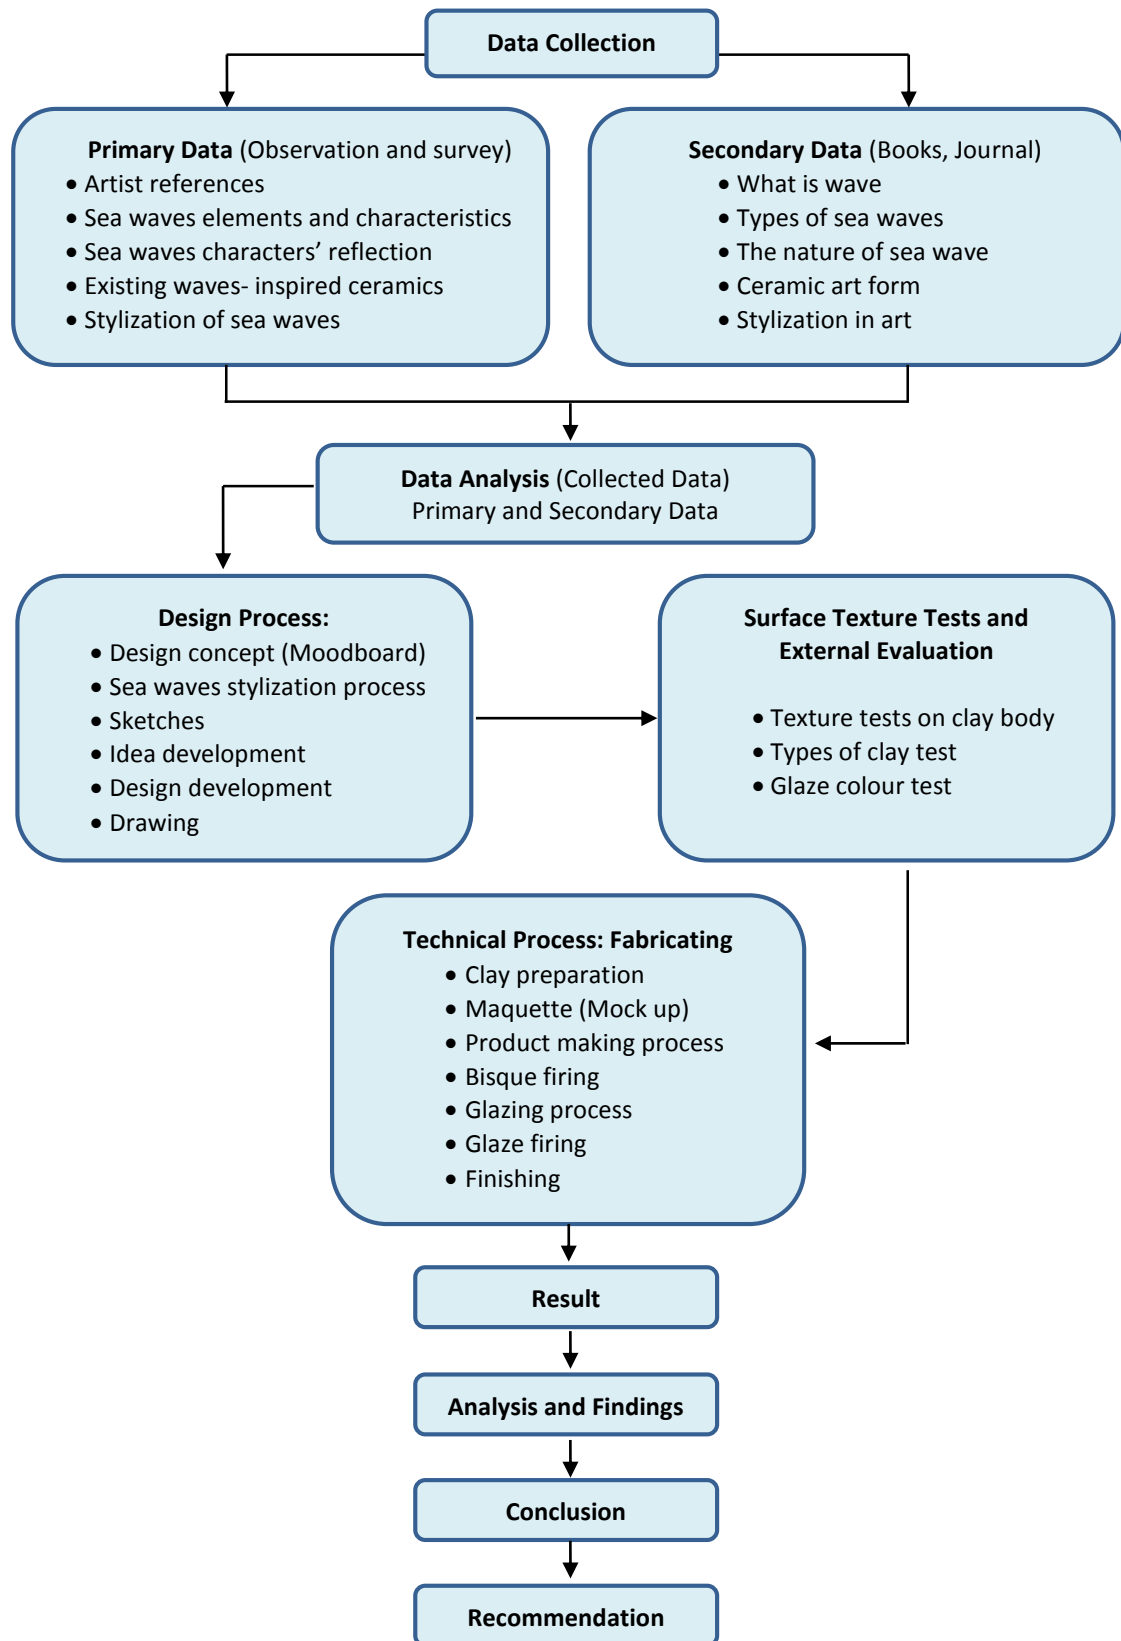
Data Collection

**Primary Data** (Observation and survey)
- Artist references
- Sea waves elements and characteristics
- Sea waves characters' reflection
- Existing waves- inspired ceramics
- Stylization of sea waves

**Secondary Data** (Books, Journal)
- What is wave
- Types of sea waves
- The nature of sea wave
- Ceramic art form
- Stylization in art

**Data Analysis** (Collected Data)
Primary and Secondary Data

**Design Process:**
- Design concept (Moodboard)
- Sea waves stylization process
- Sketches
- Idea development
- Design development
- Drawing

**Surface Texture Tests and External Evaluation**
- Texture tests on clay body
- Types of clay test
- Glaze colour test

**Technical Process: Fabricating**
- Clay preparation
- Maquette (Mock up)
- Product making process
- Bisque firing
- Glazing process
- Glaze firing
- Finishing

Result

Analysis and Findings

Conclusion

Recommendation